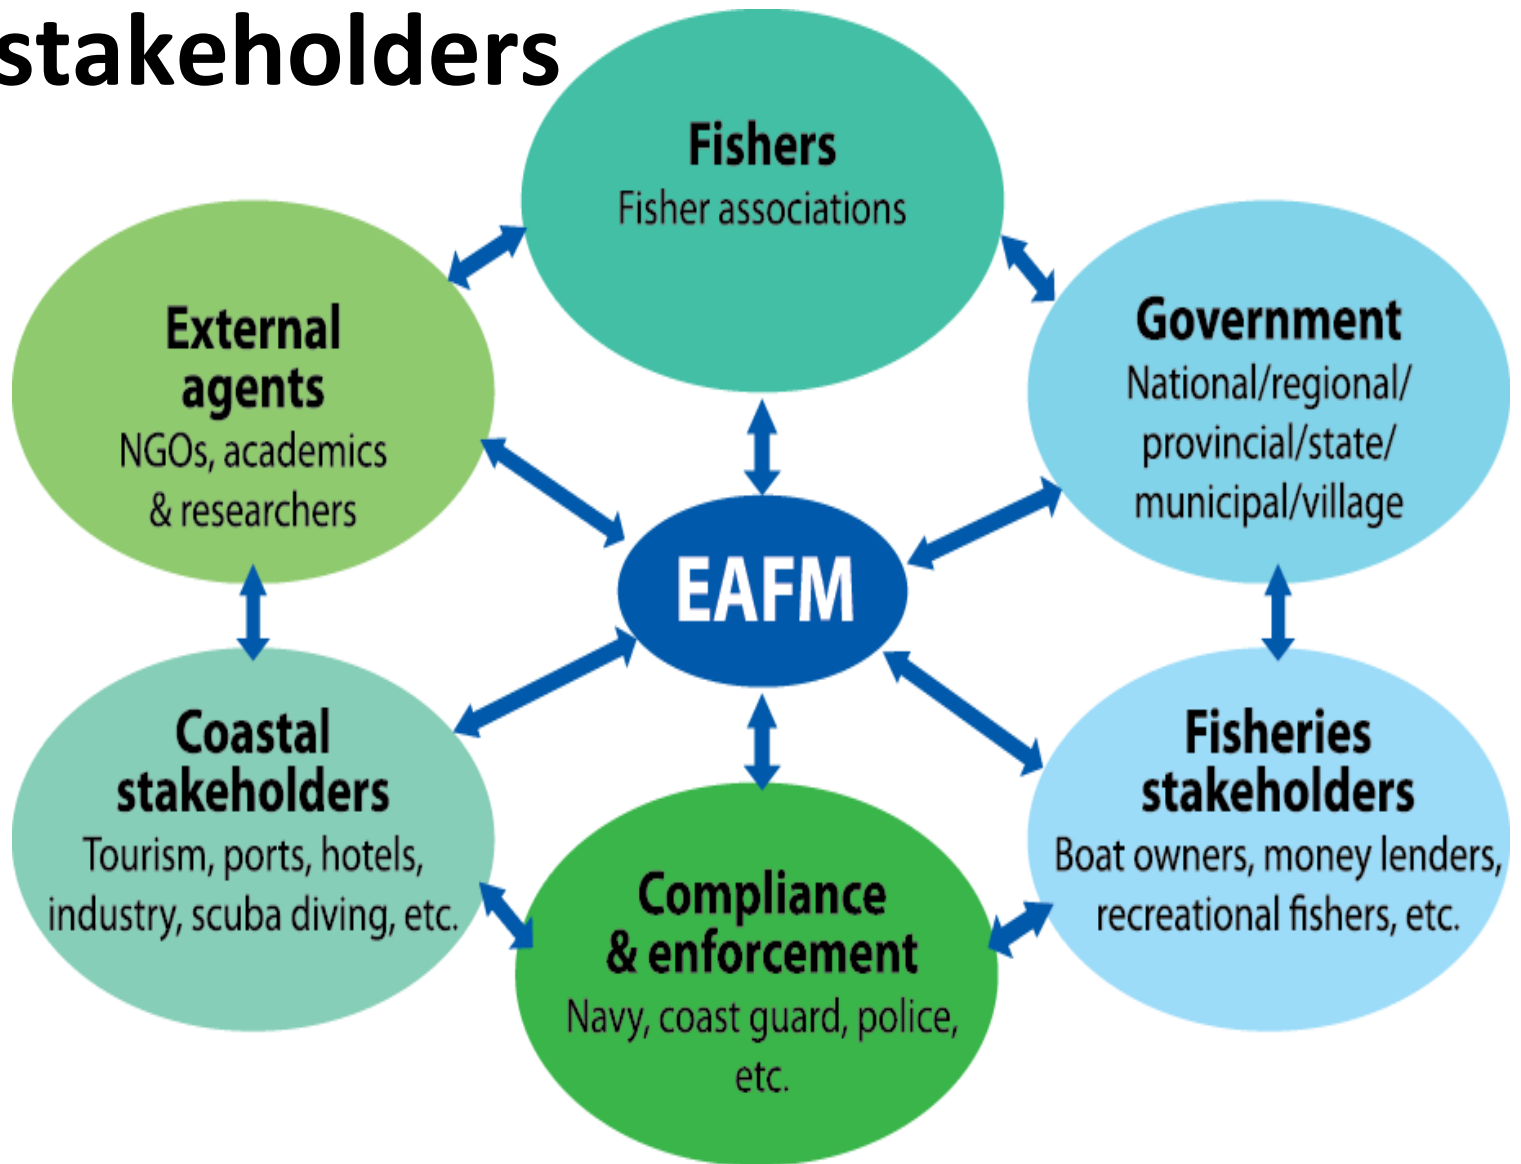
stakeholders

Fishers
Fisher associations

External agents
NGOs, academics & researchers

Government
National/regional/ provincial/state/ municipal/village

EAFM

Coastal stakeholders
Tourism, ports, hotels, industry, scuba diving, etc.

Fisheries stakeholders
Boat owners, money lenders, recreational fishers, etc.

Compliance & enforcement
Navy, coast guard, police, etc.